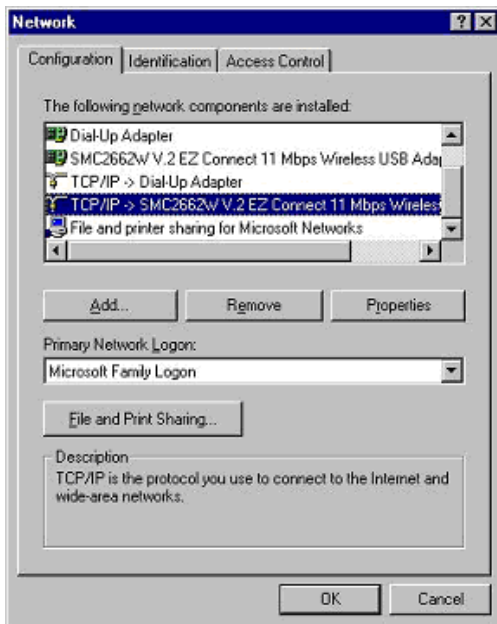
Network

?

X

Configuration | Identification | Access Control

The following network components are installed:

Dial-Up Adapter
SMC2662W V.2 EZ Connect 11 Mbps Wireless USB Ada
TCP/IP -> Dial-Up Adapter
TCP/IP -> SMC2662W V.2 EZ Connect 11 Mbps Wireles
File and printer sharing for Microsoft Networks

Add...

Remove

Properties

Primary Network Logon:

Microsoft Family Logon

File and Print Sharing...

Description
TCP/IP is the protocol you use to connect to the Internet and wide-area networks.

OK

Cancel